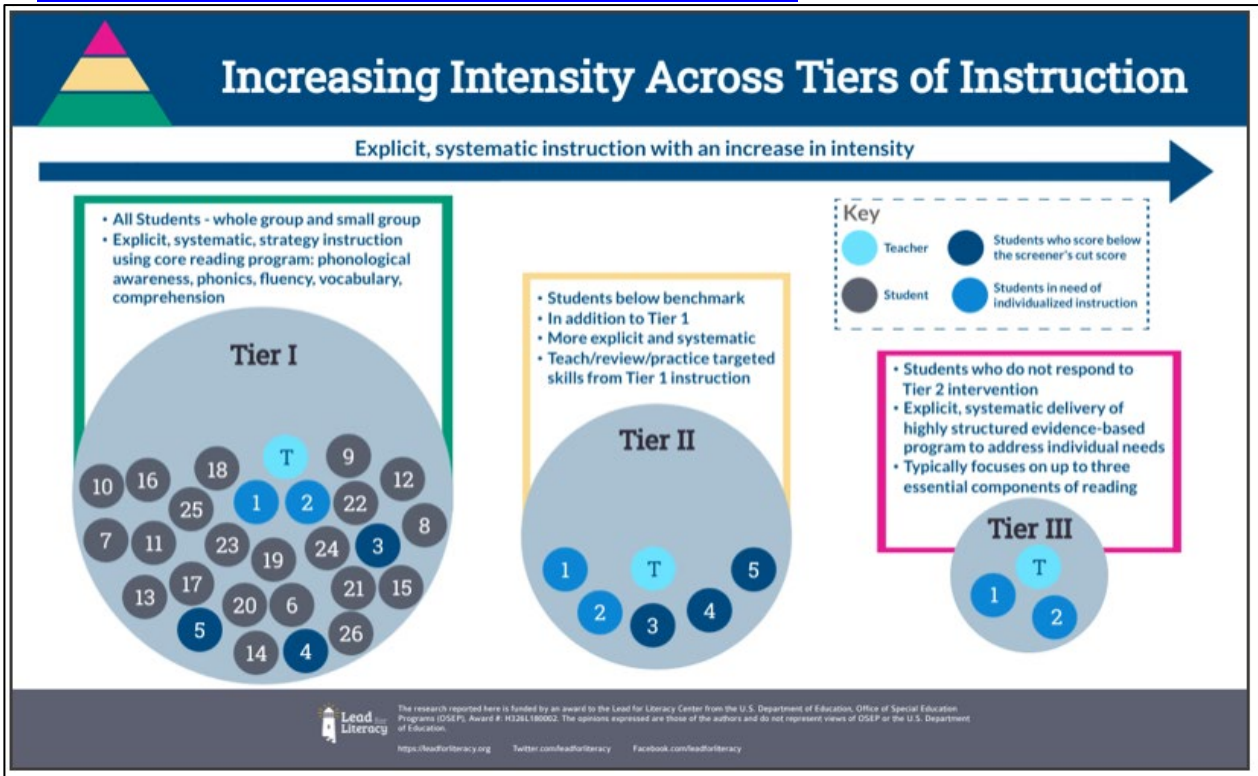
Increasing Intensity Across Tiers of Instruction

Explicit, systematic instruction with an increase in intensity

• All Students - whole group and small group
• Explicit, systematic, strategy instruction using core reading program: phonological awareness, phonics, fluency, vocabulary, comprehension

Tier I

T 9 18 16 10 12 1 2 22 25 8 7 11 23 19 24 3 13 17 21 15 20 6 5 26 14 4

• Students below benchmark
• In addition to Tier 1
• More explicit and systematic
• Teach/review/practice targeted skills from Tier 1 instruction

Tier II

1 T 5 2 3 4

Key
Teacher
Student
Students who score below the screener's cut score
Students in need of individualized instruction

• Students who do not respond to Tier 2 intervention
• Explicit, systematic delivery of highly structured evidence-based program to address individual needs
• Typically focuses on up to three essential components of reading

Tier III

T 1 2

Lead for Literacy

The research reported here is funded by an award to the Lead for Literacy Center from the U.S. Department of Education, Office of Special Education Programs (OSEP), Award #: H326L180002. The opinions expressed are those of the authors and do not represent views of OSEP or the U.S. Department of Education.

https://leadforliteracy.org Twitter.com/leadforliteracy Facebook.com/leadforliteracy